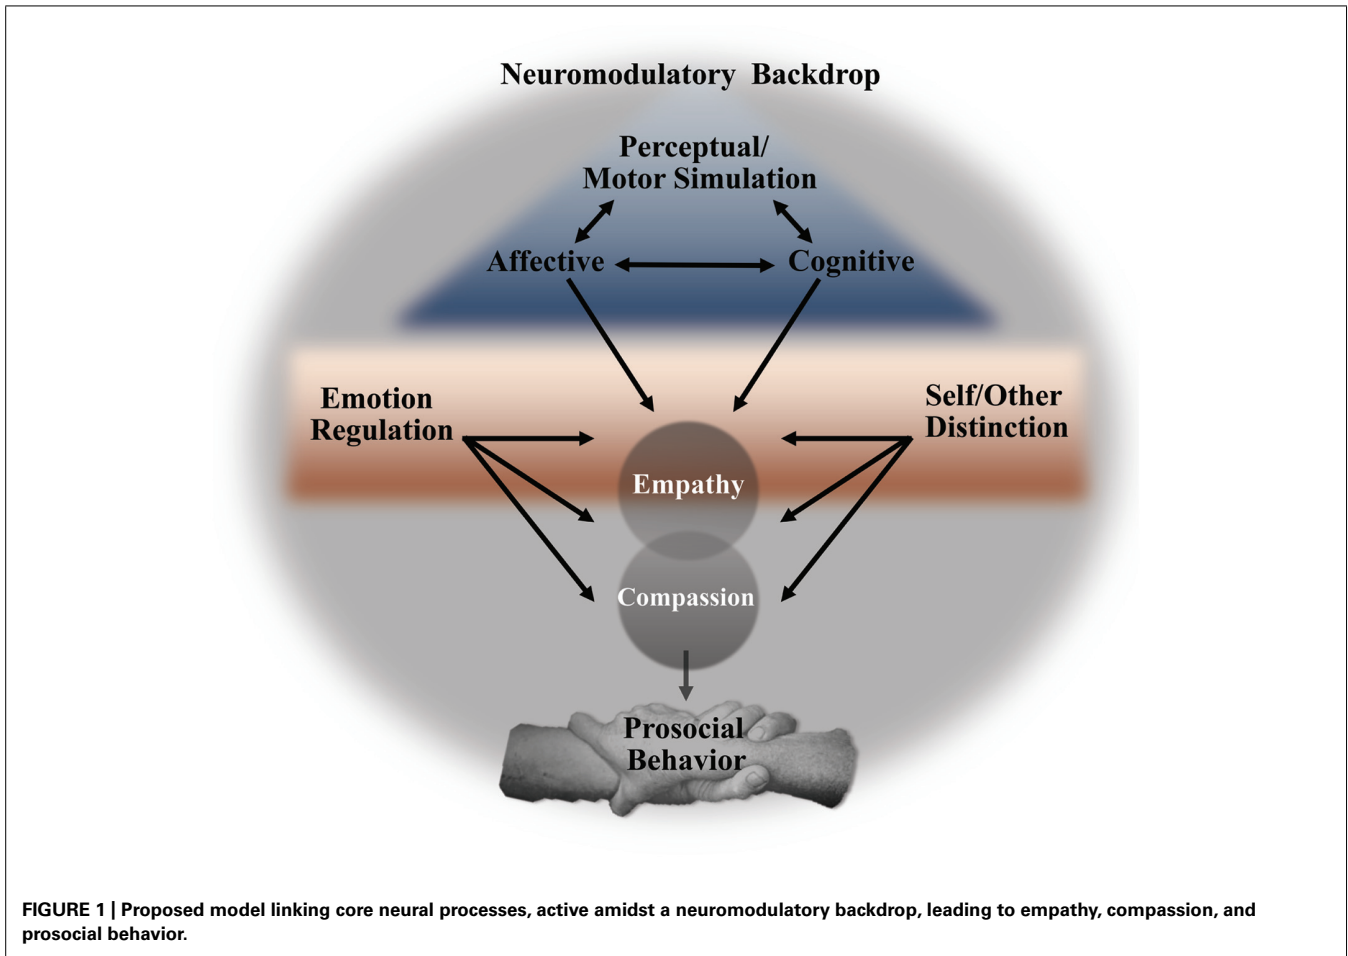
Neuromodulatory Backdrop

Perceptual/ Motor Simulation

Affective

Cognitive

Emotion Regulation

Self/Other Distinction

Empathy

Compassion

Prosocial Behavior

FIGURE 1 | Proposed model linking core neural processes, active amidst a neuromodulatory backdrop, leading to empathy, compassion, and prosocial behavior.